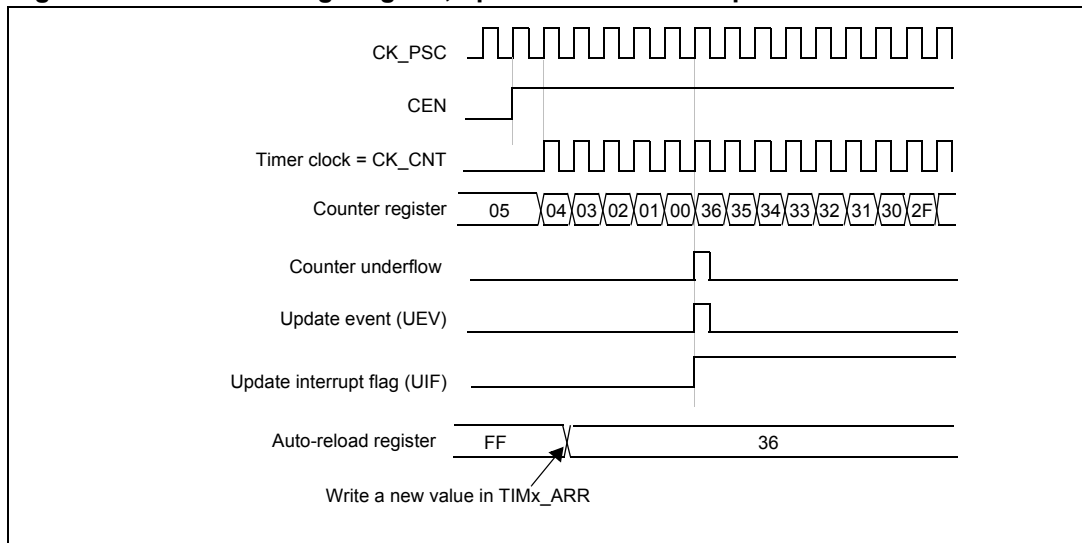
CK_PSC

CEN

Timer clock = CK_CNT

Counter register 05 04 03 02 01 00 36 35 34 33 32 31 30 2F

Counter underflow

Update event (UEV)

Update interrupt flag (UIF)

Auto-reload register FF 36

Write a new value in TIMx_ARR